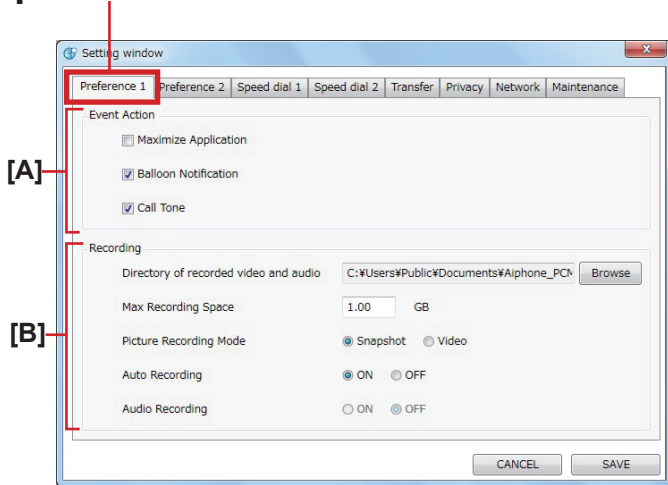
Setting window

Preference 1 | Preference 2 | Speed dial 1 | Speed dial 2 | Transfer | Privacy | Network | Maintenance

Event Action

[A]

Maximize Application

Balloon Notification

Call Tone

Recording

[B]

Directory of recorded video and audio C:¥Users¥Public¥Documents¥Aiphone_PCM Browse

Max Recording Space 1.00 GB

Picture Recording Mode Snapshot Video

Auto Recording ON OFF

Audio Recording ON OFF

CANCEL SAVE